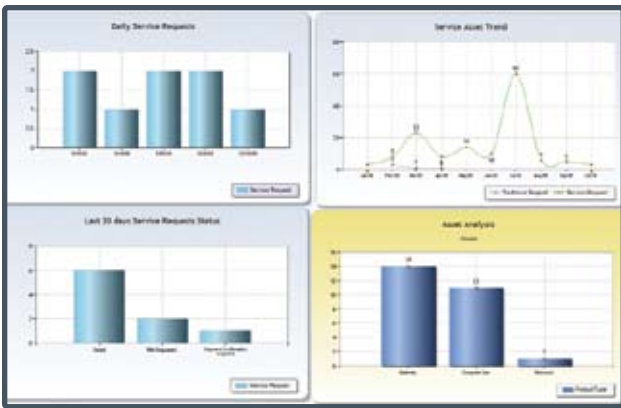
Daily Service Requests

2.5
2
1.5
1
0.5
0

Service Request

Service Asset Trend

80
60
40
20
0

Technical Request
Service Request

Last 30 days Service Requests Status

8
6
4
2
0

Open
Service Request

Asset analysis

Product Type